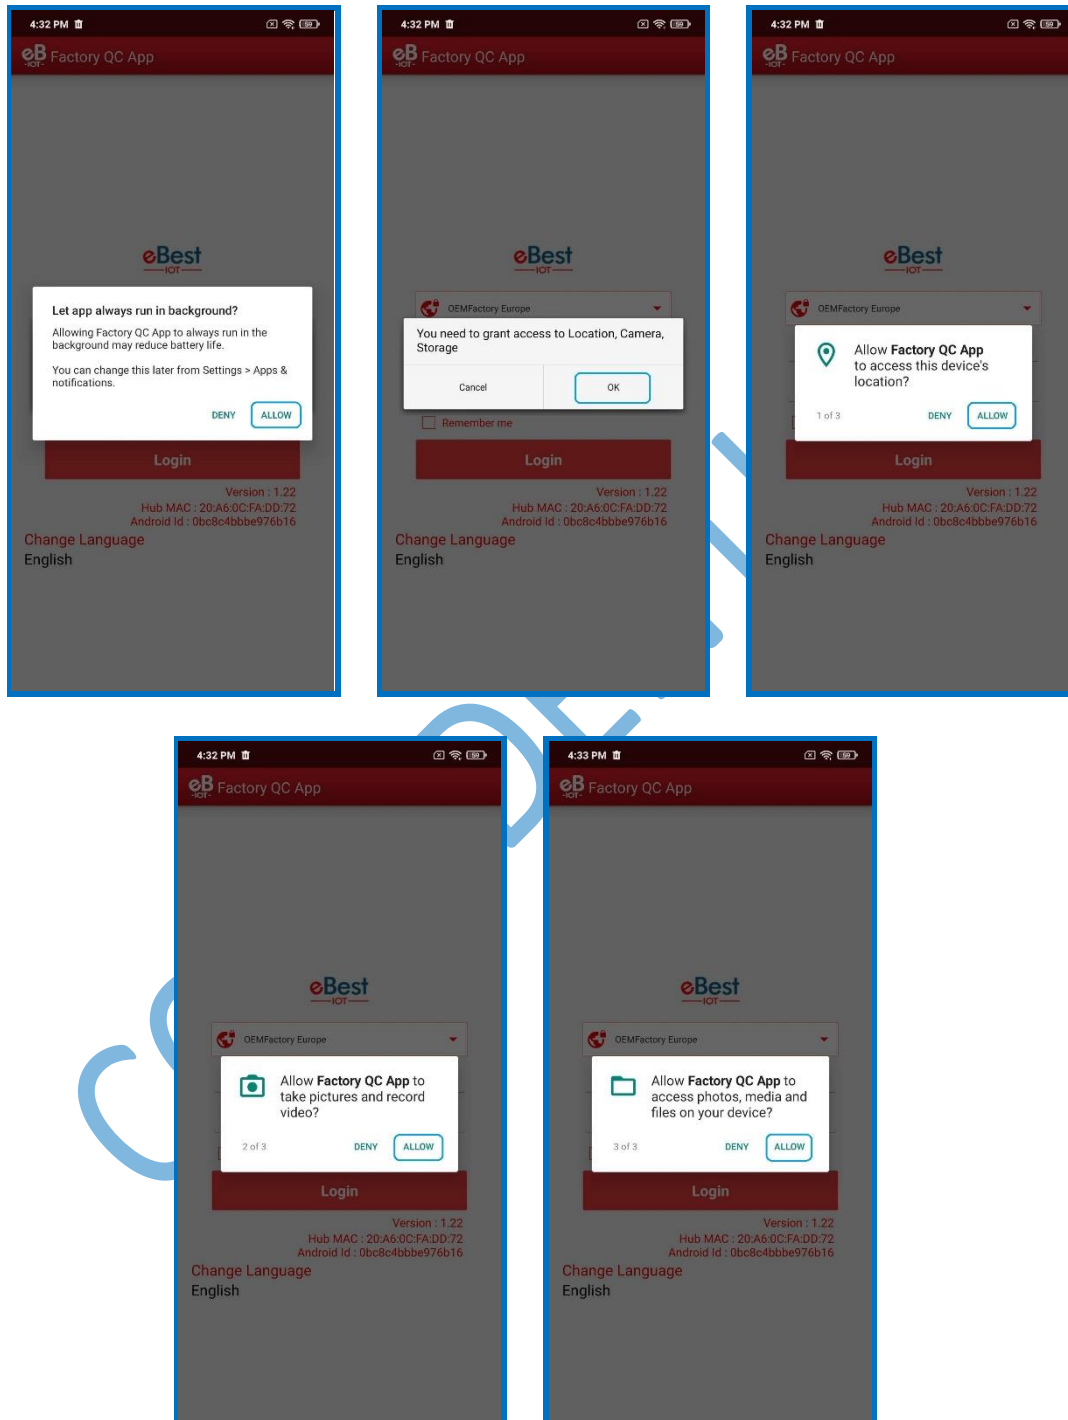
4:32 PM

eB IOT Factory QC App

eBest IOT

Let app always run in background?

Allowing Factory QC App to always run in the background may reduce battery life.

You can change this later from Settings > Apps & notifications.

DENY ALLOW

Login

Version : 1.22
Hub MAC : 20:A6:0C:FA:DD:72
Android Id : 0bc8c4bbbe976b16

Change Language
English

4:32 PM

eB IOT Factory QC App

eBest IOT

OEMFactory Europe

You need to grant access to Location, Camera, Storage

Cancel OK

Remember me

Login

Version : 1.22
Hub MAC : 20:A6:0C:FA:DD:72
Android Id : 0bc8c4bbbe976b16

Change Language
English

4:32 PM

eB IOT Factory QC App

eBest IOT

OEMFactory Europe

Allow Factory QC App to access this device's location?

1 of 3 DENY ALLOW

Login

Version : 1.22
Hub MAC : 20:A6:0C:FA:DD:72
Android Id : 0bc8c4bbbe976b16

Change Language
English

4:32 PM

eB IOT Factory QC App

eBest IOT

OEMFactory Europe

Allow Factory QC App to take pictures and record video?

2 of 3 DENY ALLOW

Login

Version : 1.22
Hub MAC : 20:A6:0C:FA:DD:72
Android Id : 0bc8c4bbbe976b16

Change Language
English

4:33 PM

eB IOT Factory QC App

eBest IOT

OEMFactory Europe

Allow Factory QC App to access photos, media and files on your device?

3 of 3 DENY ALLOW

Login

Version : 1.22
Hub MAC : 20:A6:0C:FA:DD:72
Android Id : 0bc8c4bbbe976b16

Change Language
English